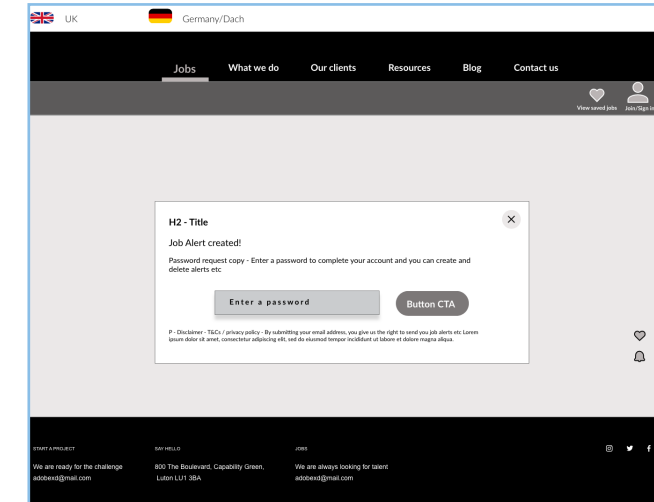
UK Germany/Dach

Jobs What we do Our clients Resources Blog Contact us

View saved jobs Join/Sign in

H2 - Title

Job Alert created!

Password request copy - Enter a password to complete your account and you can create and delete alerts etc

Enter a password

Button CTA

P - Disclaimer - T&Cs / privacy policy - By submitting your email address, you give us the right to send you job alerts etc Lorem ipsum dolor sit amet, consectetur adipiscing elit, sed do eiusmod tempor incididunt ut labore et dolore magna aliqua.

START A PROJECT

We are ready for the challenge
adobexd@mail.com

SAY HELLO

800 The Boulevard, Capability Green,
Luton LU1 3BA

JOBS

We are always looking for talent
adobexd@mail.com